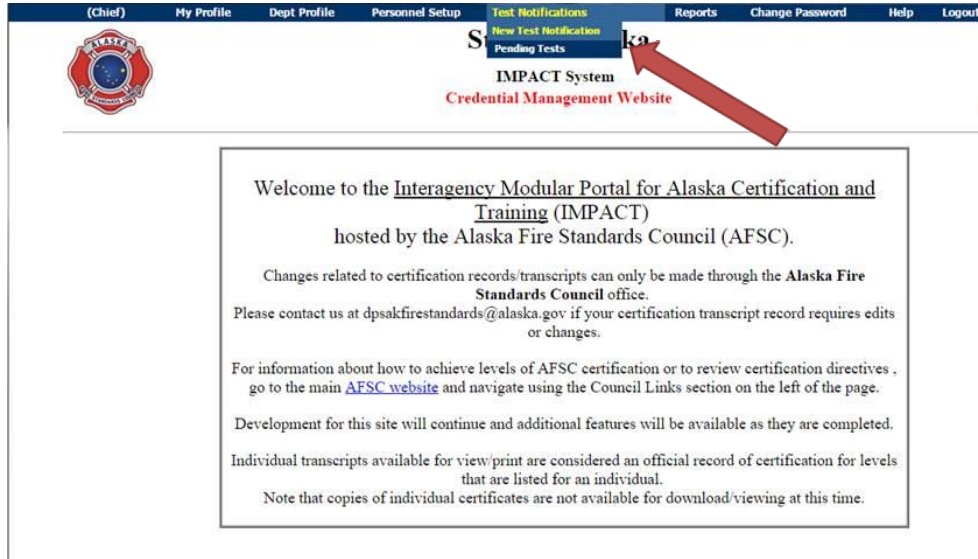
(Chief) My Profile Dept Profile Personnel Setup Test Notifications Reports Change Password Help Logout

New Test Notification
Pending Tests

ALASKA

S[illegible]ka

IMPACT System
Credential Management Website

Welcome to the Interagency Modular Portal for Alaska Certification and Training (IMPACT)
hosted by the Alaska Fire Standards Council (AFSC).

Changes related to certification records/transcripts can only be made through the **Alaska Fire Standards Council** office.
Please contact us at dpsakfirestandards@alaska.gov if your certification transcript record requires edits or changes.

For information about how to achieve levels of AFSC certification or to review certification directives , go to the main AFSC website and navigate using the Council Links section on the left of the page.

Development for this site will continue and additional features will be available as they are completed.

Individual transcripts available for view/print are considered an official record of certification for levels that are listed for an individual.
Note that copies of individual certificates are not available for download/viewing at this time.